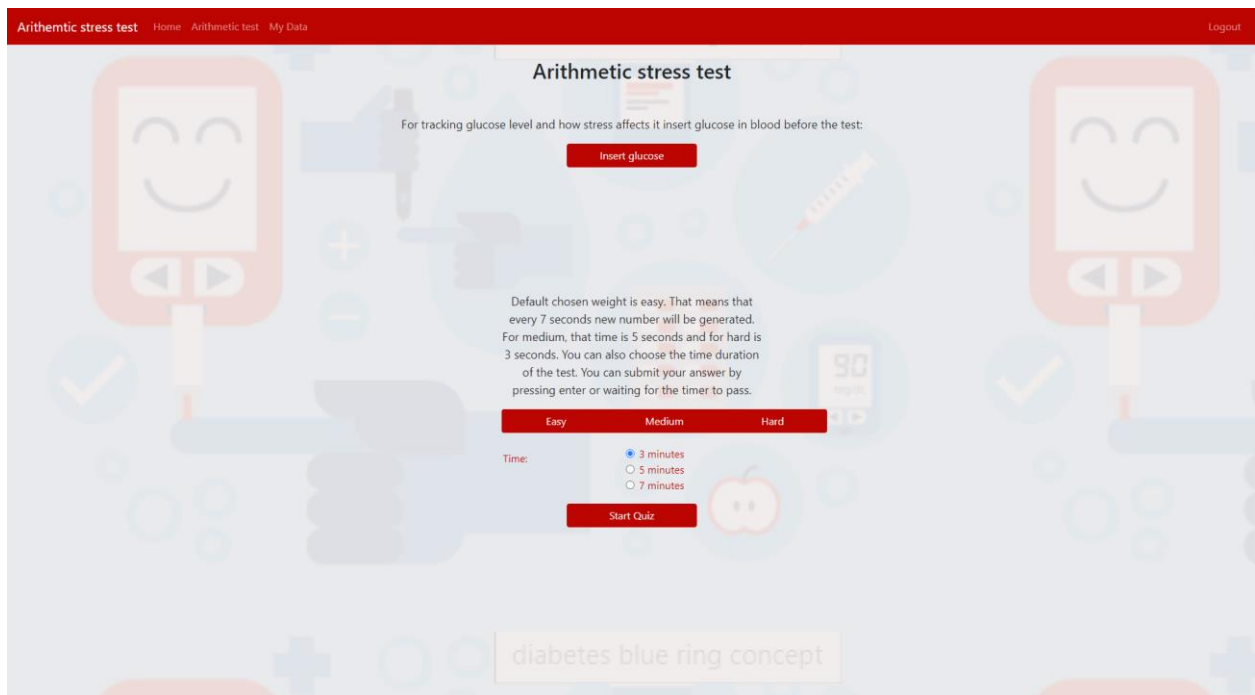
Arithemtic stress test Home Arithmetic test My Data

Logout

Arithmetic stress test

For tracking glucose level and how stress affects it insert glucose in blood before the test:

Insert glucose

Default chosen weight is easy. That means that every 7 seconds new number will be generated. For medium, that time is 5 seconds and for hard is 3 seconds. You can also choose the time duration of the test. You can submit your answer by pressing enter or waiting for the timer to pass.

Easy Medium Hard

Time:
3 minutes
5 minutes
7 minutes

Start Quiz

90 mg/dL

diabetes blue ring concept